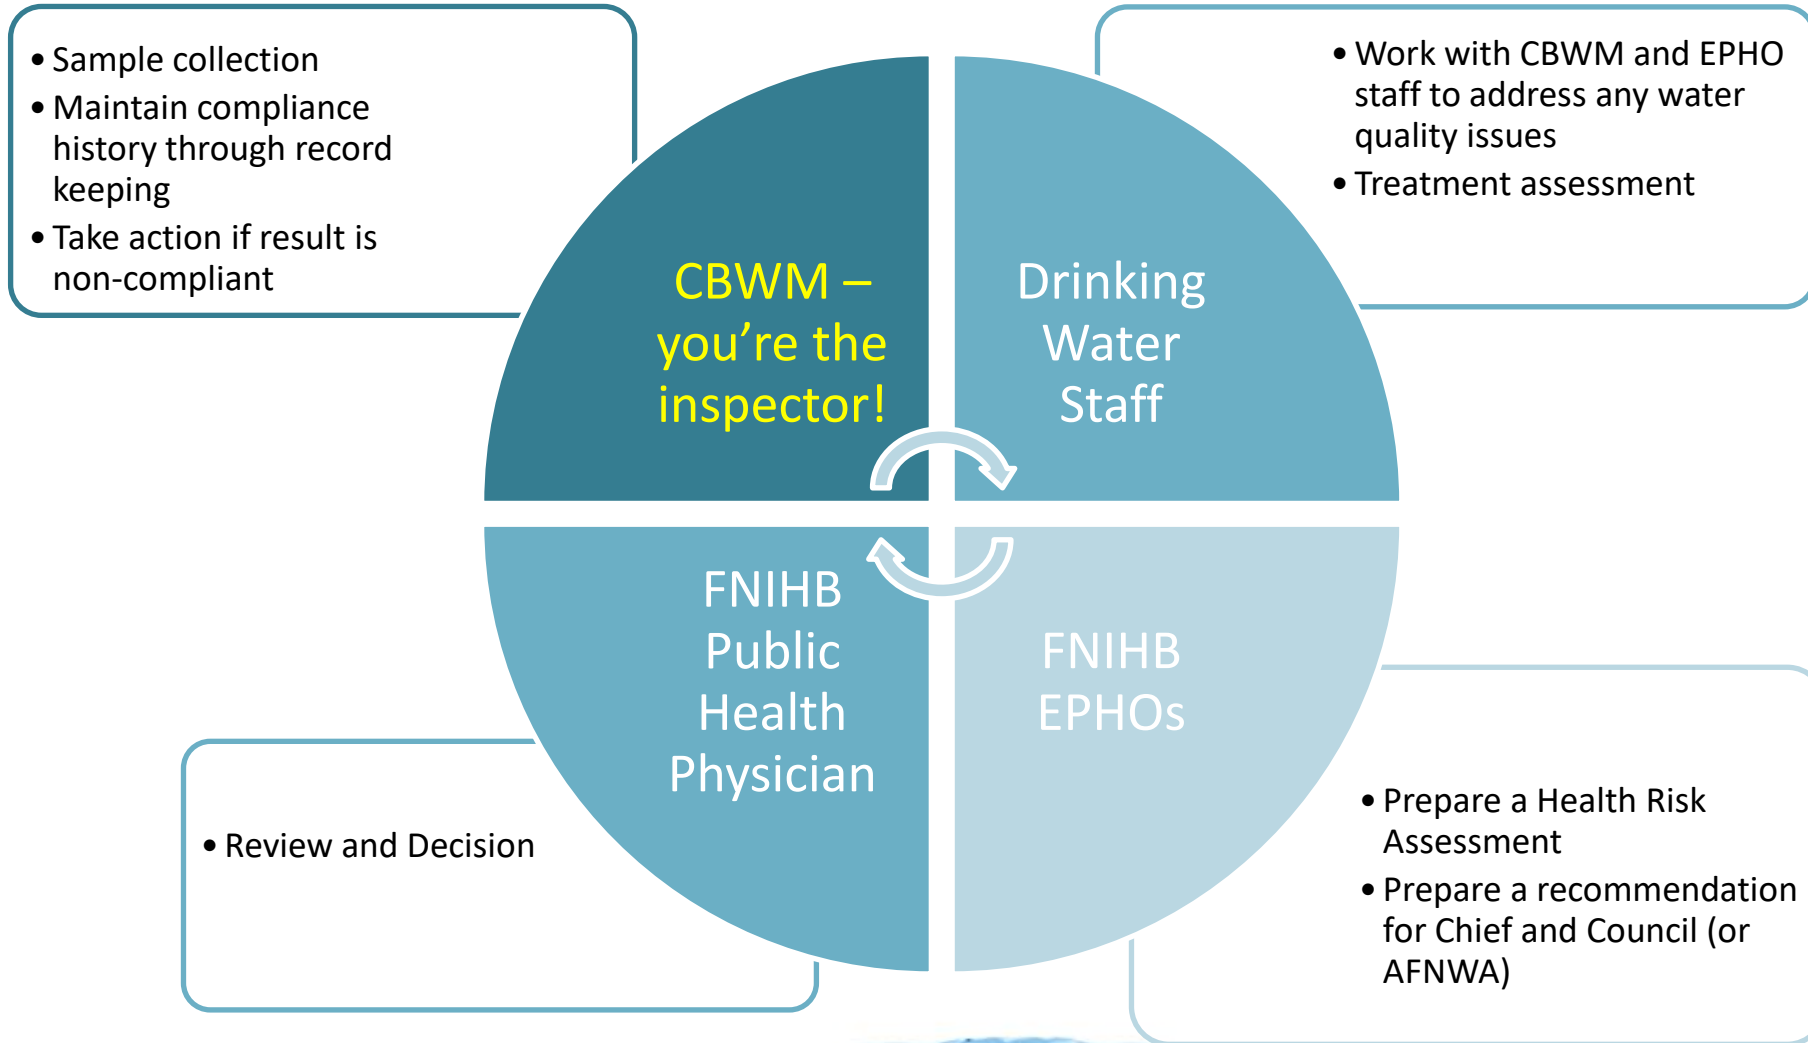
• Sample collection
• Maintain compliance history through record keeping
• Take action if result is non-compliant

• Work with CBWM and EPHO staff to address any water quality issues
• Treatment assessment

CBWM – you're the inspector!

Drinking Water Staff

FNIHB Public Health Physician

FNIHB EPHOs

• Review and Decision

• Prepare a Health Risk Assessment
• Prepare a recommendation for Chief and Council (or AFNWA)